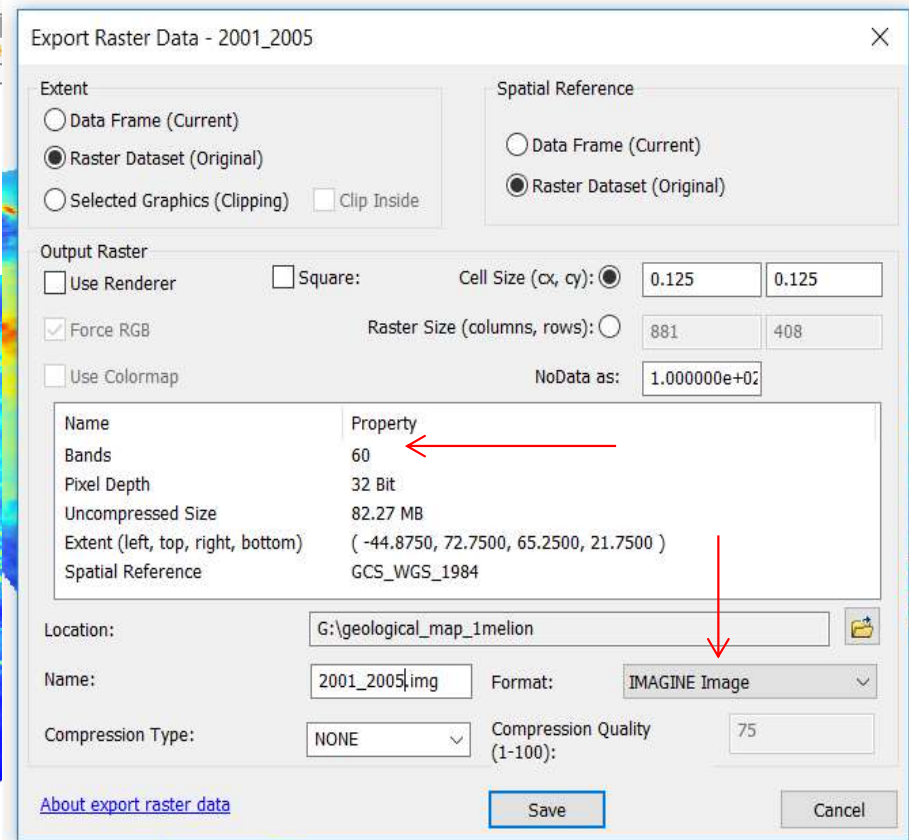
Export Raster Data - 2001_2005

Extent
Data Frame (Current)
Raster Dataset (Original)
Selected Graphics (Clipping)
Clip Inside

Spatial Reference
Data Frame (Current)
Raster Dataset (Original)

Output Raster
Use Renderer
Square:
Cell Size (cx, cy):
0.125
0.125
Force RGB
Raster Size (columns, rows):
881
408
Use Colormap
NoData as:
1.000000e+02

| Name | Property |
|---|---|
| Bands | 60 |
| Pixel Depth | 32 Bit |
| Uncompressed Size | 82.27 MB |
| Extent (left, top, right, bottom) | ( -44.8750, 72.7500, 65.2500, 21.7500 ) |
| Spatial Reference | GCS_WGS_1984 |

Location: G:\geological_map_1melion
Name: 2001_2005.img
Format: IMAGINE Image
Compression Type: NONE
Compression Quality (1-100): 75

About export raster data
Save
Cancel